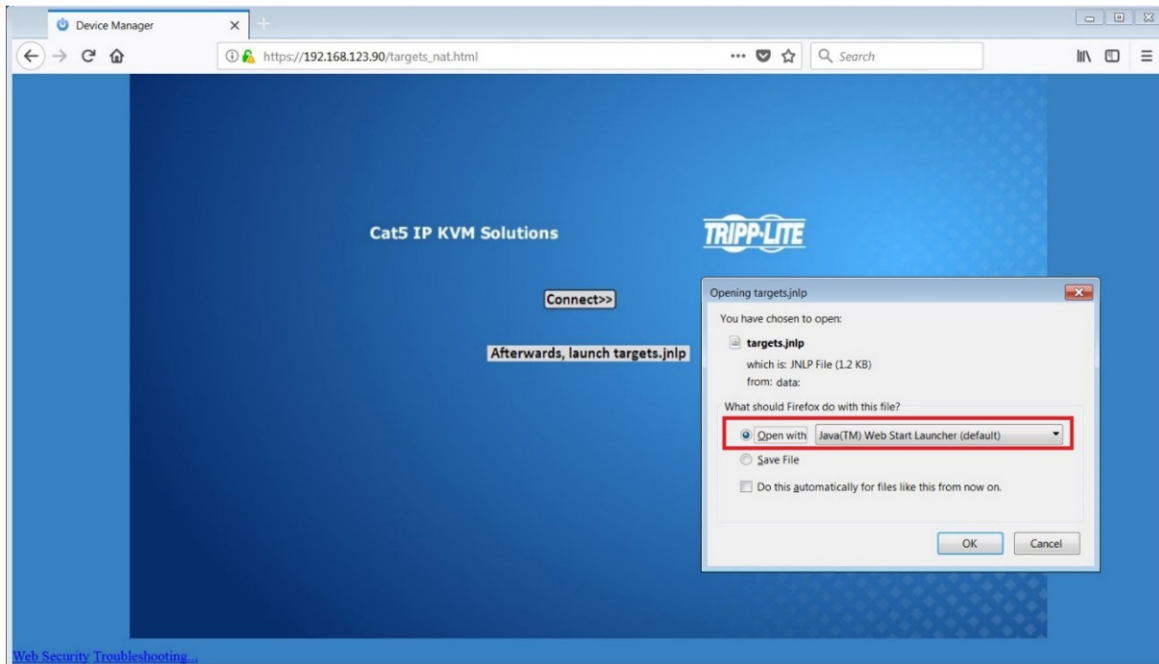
Device Manager

https://192.168.123.90/targets_nat.html

Search

Cat5 IP KVM Solutions

TRIPP·LITE

Connect>>

Afterwards, launch targets.jnlp

Opening targets.jnlp

You have chosen to open:

targets.jnlp

which is: JNLP File (1.2 KB)

from: data:

What should Firefox do with this file?

Open with Java(TM) Web Start Launcher (default)

Save File

Do this automatically for files like this from now on.

OK Cancel

Web Security Troubleshooting...